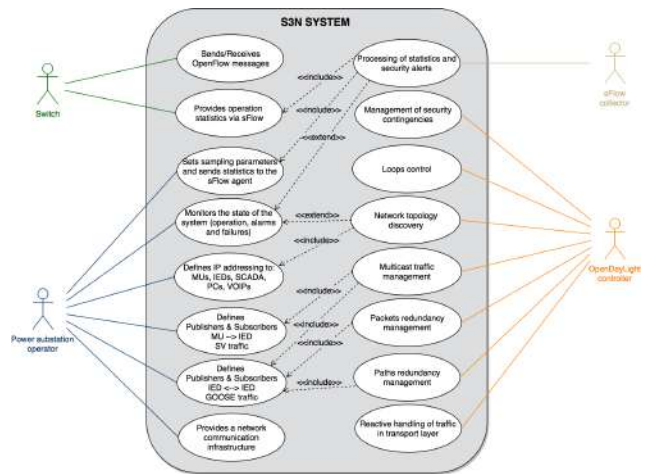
S3N SYSTEM

Switch

Sends/Receives OpenFlow messages

Provides operation statistics via sFlow

Sets sampling parameters and sends statistics to the sFlow agent

Monitors the state of the system (operation, alarms and failures)

Defines IP addressing to: MUs, IEDs, SCADA, PCs, VOIPs

Defines Publishers & Subscribers MU --> IED SV traffic

Defines Publishers & Subscribers IED <-> IED GOOSE traffic

Provides a network communication infrastructure

Power substation operator

<<include>>

<<include>>

<<extend>>

<<extend>>

<<include>>

<<include>>

<<include>>

<<include>>

<<include>>

Processing of statistics and security alerts

Management of security contingencies

Loops control

Network topology discovery

Multicast traffic management

Packets redundancy management

Paths redundancy management

Reactive handling of traffic in transport layer

sFlow collector

OpenDayLight controller